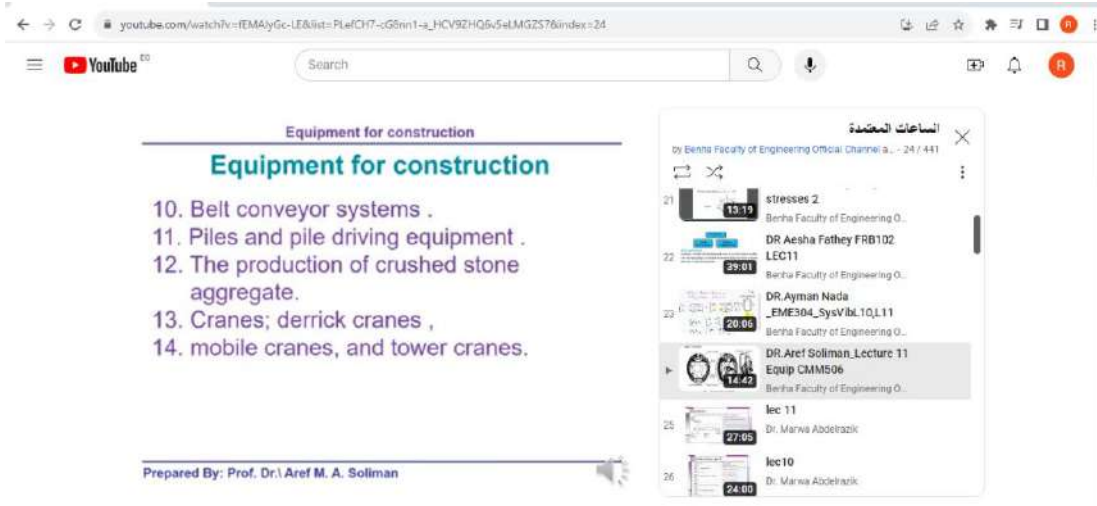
youtube.com/watch?v=fEMAJyGc-LE&list=PLefCH7-cG8nn1-a_HCV9ZHQ6v5eLMGZS7&index=24

YouTube EG

Search

Equipment for construction

Equipment for construction

10. Belt conveyor systems .
11. Piles and pile driving equipment .
12. The production of crushed stone aggregate.
13. Cranes; derrick cranes ,
14. mobile cranes, and tower cranes.

Prepared By: Prof. Dr.\ Aref M. A. Soliman

الساعات المعتمدة

by Benha Faculty of Engineering Official Channel a... - 24 / 441

21 15:19 stresses 2
Benha Faculty of Engineering O...

22 39:01 DR Aesha Fathey FRB102 LEC11
Benha Faculty of Engineering O...

23 20:06 DR.Ayman Nada _EME304_SysVibL10,L11
Benha Faculty of Engineering O...

14:42 DR.Aref Soliman_Lecture 11 Equip CMM506
Benha Faculty of Engineering O...

25 27:05 lec 11
Dr. Marwa Abdelrazik

26 24:00 lec10
Dr. Marwa Abdelrazik